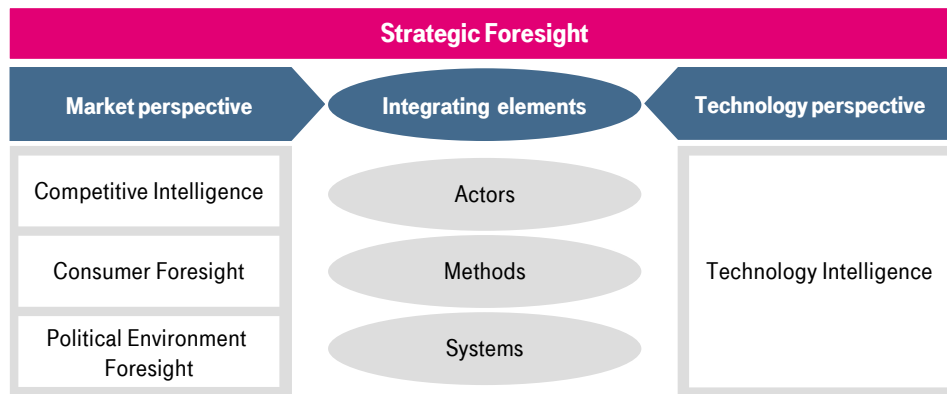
Strategic Foresight

Market perspective

Integrating elements

Technology perspective

Competitive Intelligence

Consumer Foresight

Political Environment Foresight

Actors

Methods

Systems

Technology Intelligence